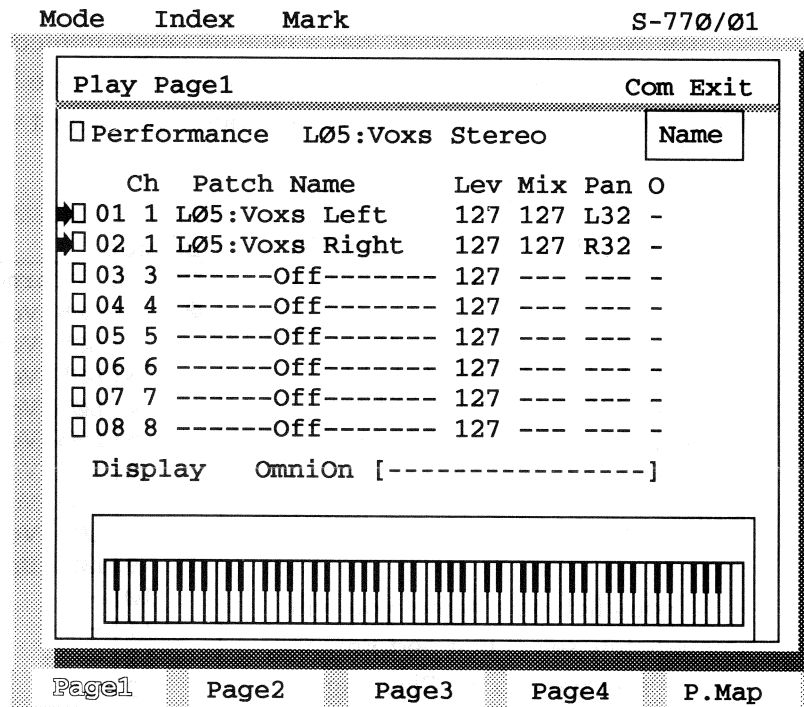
Mode Index Mark S-770/01

Play Page1 Com Exit

Performance L05:Voxs Stereo Name

| | Ch | Patch Name | Lev | Mix | Pan | O |
|---|---|---|---|---|---|---|
| 01 | 1 | L05:Voxs Left | 127 | 127 | L32 | - |
| 02 | 1 | L05:Voxs Right | 127 | 127 | R32 | - |
| 03 | 3 | ------Off------- | 127 | --- | --- | - |
| 04 | 4 | ------Off------- | 127 | --- | --- | - |
| 05 | 5 | ------Off------- | 127 | --- | --- | - |
| 06 | 6 | ------Off------- | 127 | --- | --- | - |
| 07 | 7 | ------Off------- | 127 | --- | --- | - |
| 08 | 8 | ------Off------- | 127 | --- | --- | - |

Display OmniOn [---------------]

Page1 Page2 Page3 Page4 P.Map